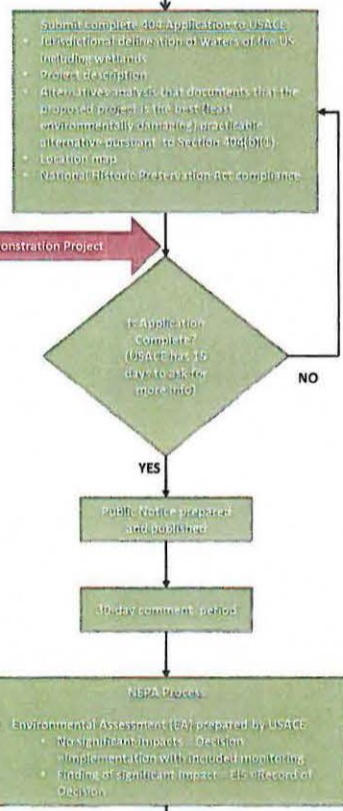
Submit complete 404 Application to USACE
• Jurisdictional delineation of Waters of the US including wetlands
• Project description
• Alternatives analysis that documents that the proposed project is the best (least environmentally damaging) practicable alternative pursuant to Section 404(b)(1).
• Location map
• National Historic Preservation Act compliance

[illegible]onstration Project

Is Application Complete? (USACE has 15 days to ask for more info)

NO

YES

Public Notice prepared and published

30-day comment period

NEPA Process

Environmental Assessment (EA) prepared by USACE
• No significant impacts – Decision →Implementation with included monitoring
• Finding of significant impact – EIS →Record of Decision